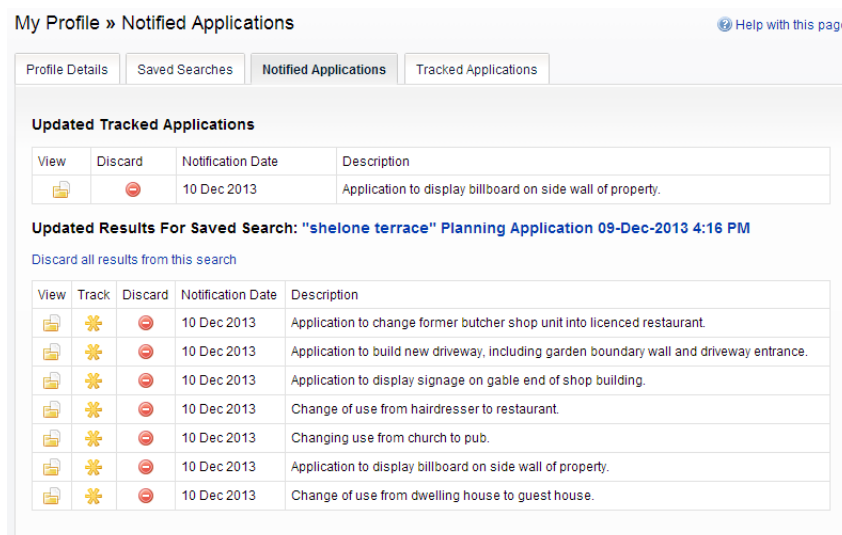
My Profile » Notified Applications

Help with this page

Profile Details | Saved Searches | Notified Applications | Tracked Applications

Updated Tracked Applications

| View | Discard | Notification Date | Description |
|---|---|---|---|
| | | 10 Dec 2013 | Application to display billboard on side wall of property. |

Updated Results For Saved Search: "shelone terrace" Planning Application 09-Dec-2013 4:16 PM

Discard all results from this search

| View | Track | Discard | Notification Date | Description |
|---|---|---|---|---|
| | | | 10 Dec 2013 | Application to change former butcher shop unit into licenced restaurant. |
| | | | 10 Dec 2013 | Application to build new driveway, including garden boundary wall and driveway entrance. |
| | | | 10 Dec 2013 | Application to display signage on gable end of shop building. |
| | | | 10 Dec 2013 | Change of use from hairdresser to restaurant. |
| | | | 10 Dec 2013 | Changing use from church to pub. |
| | | | 10 Dec 2013 | Application to display billboard on side wall of property. |
| | | | 10 Dec 2013 | Change of use from dwelling house to guest house. |